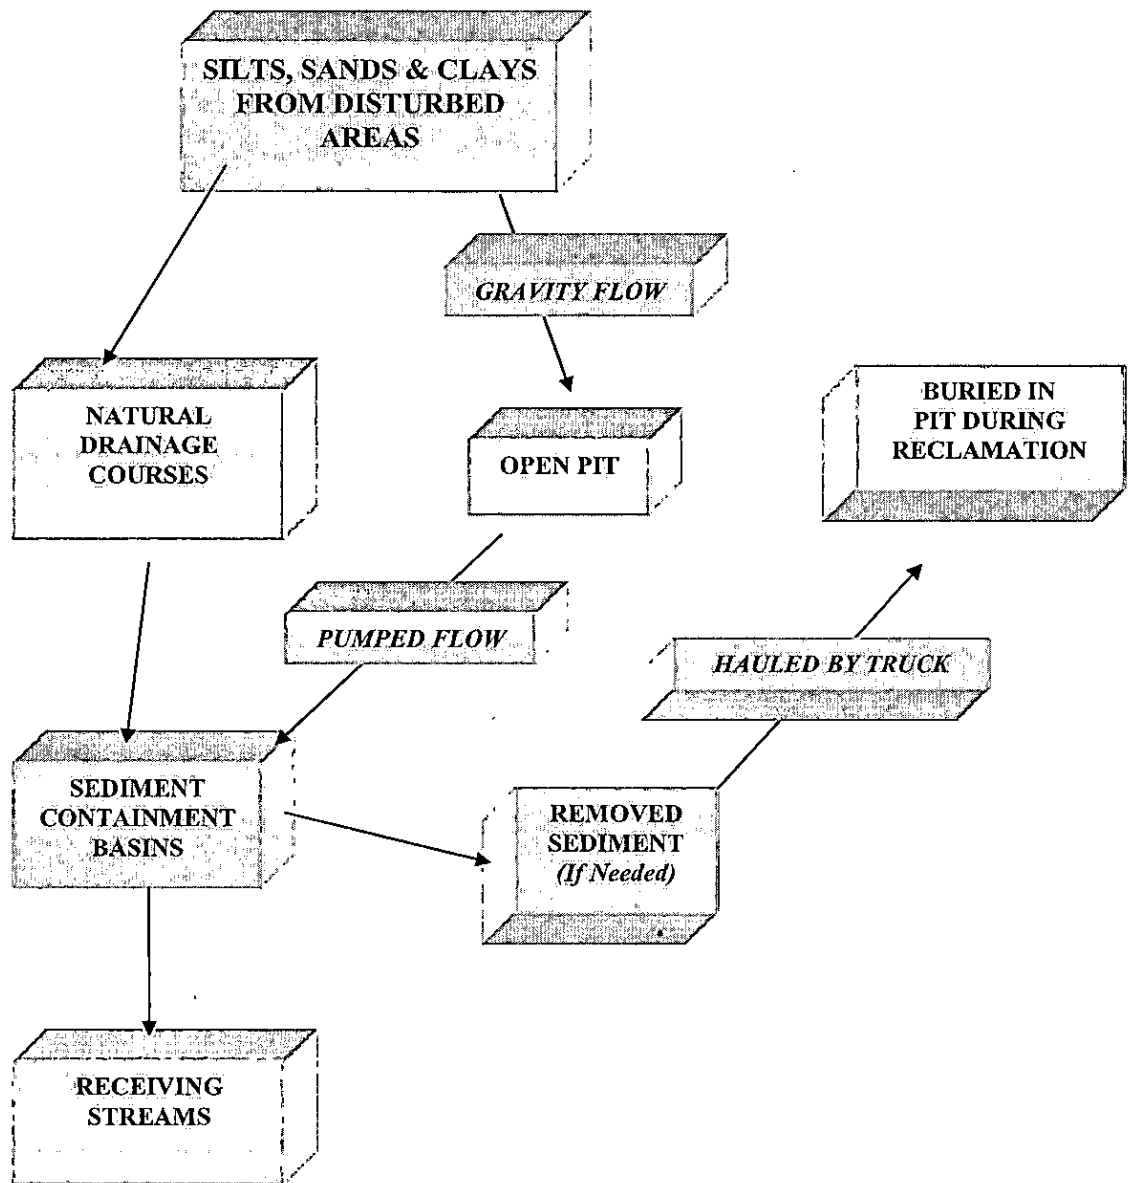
SILTS, SANDS & CLAYS FROM DISTURBED AREAS

GRAVITY FLOW

NATURAL DRAINAGE COURSES

OPEN PIT

BURIED IN PIT DURING RECLAMATION

PUMPED FLOW

HAULED BY TRUCK

SEDIMENT CONTAINMENT BASINS

REMOVED SEDIMENT (If Needed)

RECEIVING STREAMS